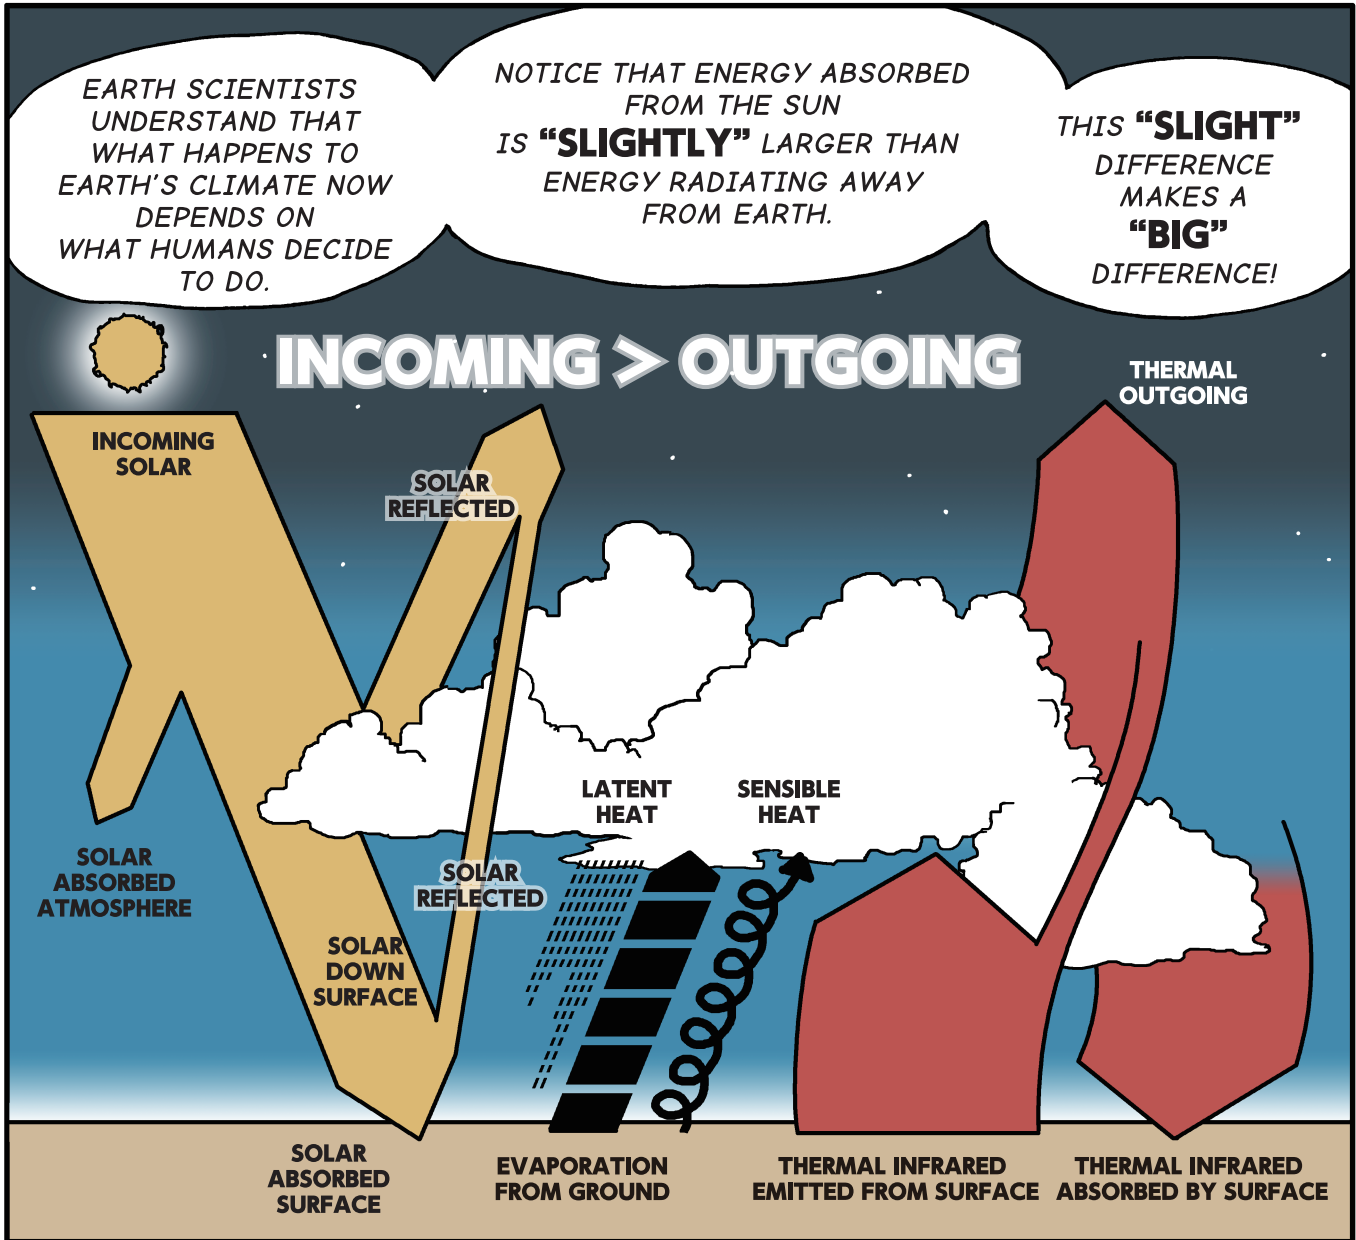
EARTH SCIENTISTS UNDERSTAND THAT WHAT HAPPENS TO EARTH'S CLIMATE NOW DEPENDS ON WHAT HUMANS DECIDE TO DO.

NOTICE THAT ENERGY ABSORBED FROM THE SUN IS "SLIGHTLY" LARGER THAN ENERGY RADIATING AWAY FROM EARTH.

THIS "SLIGHT" DIFFERENCE MAKES A "BIG" DIFFERENCE!

INCOMING > OUTGOING

THERMAL OUTGOING

INCOMING SOLAR

SOLAR REFLECTED

LATENT HEAT

SENSIBLE HEAT

SOLAR ABSORBED ATMOSPHERE

SOLAR REFLECTED

SOLAR DOWN SURFACE

SOLAR ABSORBED SURFACE

EVAPORATION FROM GROUND

THERMAL INFRARED EMITTED FROM SURFACE

THERMAL INFRARED ABSORBED BY SURFACE